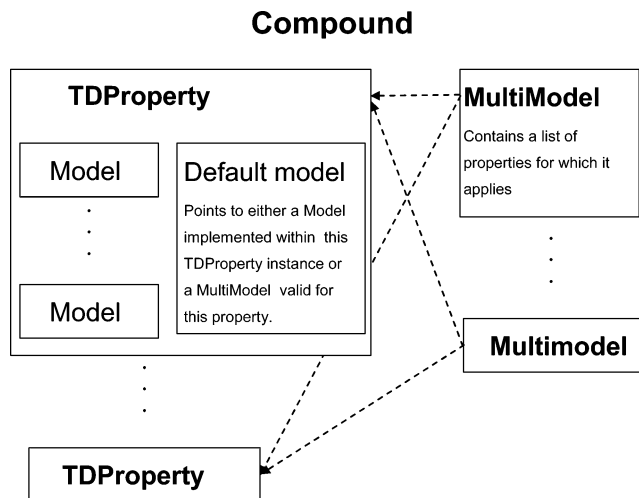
Compound

TDProperty

Model

Model

Default model

Points to either a Model implemented within this TDProperty instance or a MultiModel valid for this property.

MultiModel

Contains a list of properties for which it applies

Multimodel

TDProperty